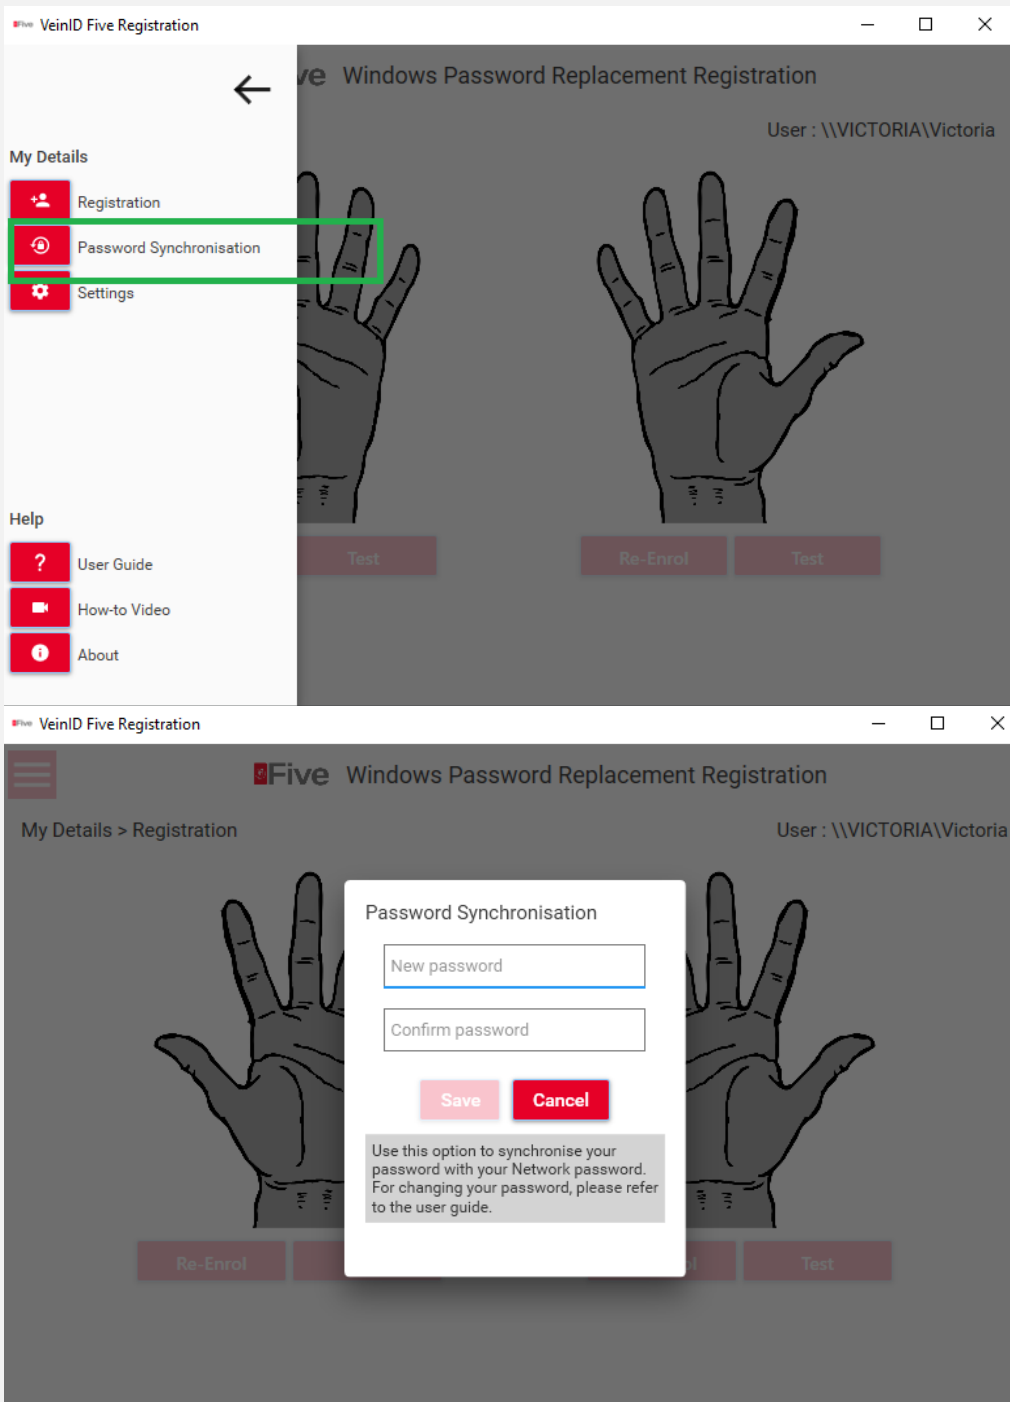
VeinID Five Registration

ve Windows Password Replacement Registration

User : \\VICTORIA\Victoria

My Details

Registration

Password Synchronisation

Settings

Help

User Guide

How-to Video

About

Test

Re-Enrol

Test

VeinID Five Registration

Five Windows Password Replacement Registration

My Details > Registration

User : \\VICTORIA\Victoria

Password Synchronisation

New password

Confirm password

Save

Cancel

Use this option to synchronise your password with your Network password. For changing your password, please refer to the user guide.

Re-Enrol

Test